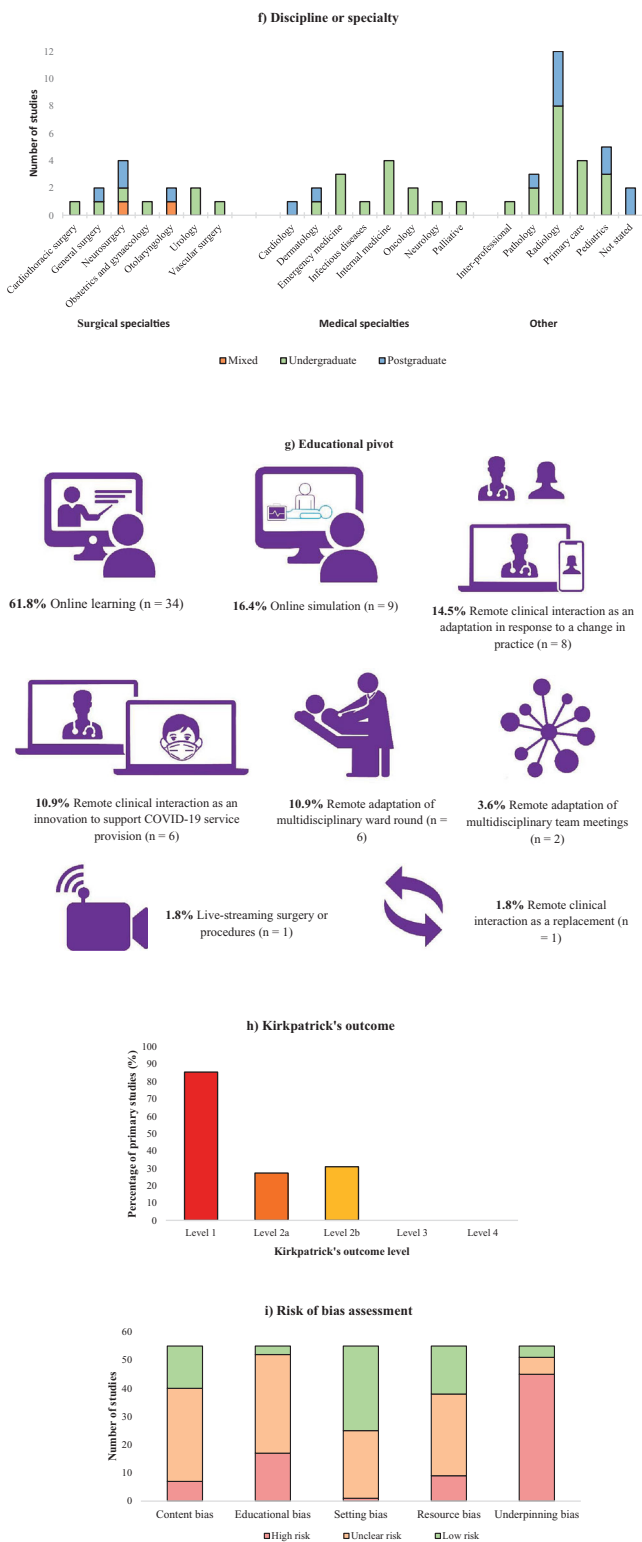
f) Discipline or specialty

Number of studies

12
10
8
6
4
2
0

Cardiothoracic surgery
General surgery
Neurosurgery
Obstetrics and gynaecology
Otolaryngology
Urology
Vascular surgery
Cardiology
Dermatology
Emergency medicine
Infectious diseases
Internal medicine
Oncology
Neurology
Palliative
Inter-professional
Pathology
Radiology
Primary care
Pediatrics
Not stated

Surgical specialties
Medical specialties
Other

Mixed
Undergraduate
Postgraduate

g) Educational pivot

61.8% Online learning (n = 34)

16.4% Online simulation (n = 9)

14.5% Remote clinical interaction as an adaptation in response to a change in practice (n = 8)

10.9% Remote clinical interaction as an innovation to support COVID-19 service provision (n = 6)

10.9% Remote adaptation of multidisciplinary ward round (n = 6)

3.6% Remote adaptation of multidisciplinary team meetings (n = 2)

1.8% Live-streaming surgery or procedures (n = 1)

1.8% Remote clinical interaction as a replacement (n = 1)

h) Kirkpatrick's outcome

Percentage of primary studies (%)

100
90
80
70
60
50
40
30
20
10
0

Level 1
Level 2a
Level 2b
Level 3
Level 4

Kirkpatrick's outcome level

i) Risk of bias assessment

Number of studies

60
50
40
30
20
10
0

Content bias
Educational bias
Setting bias
Resource bias
Underpinning bias

High risk
Unclear risk
Low risk